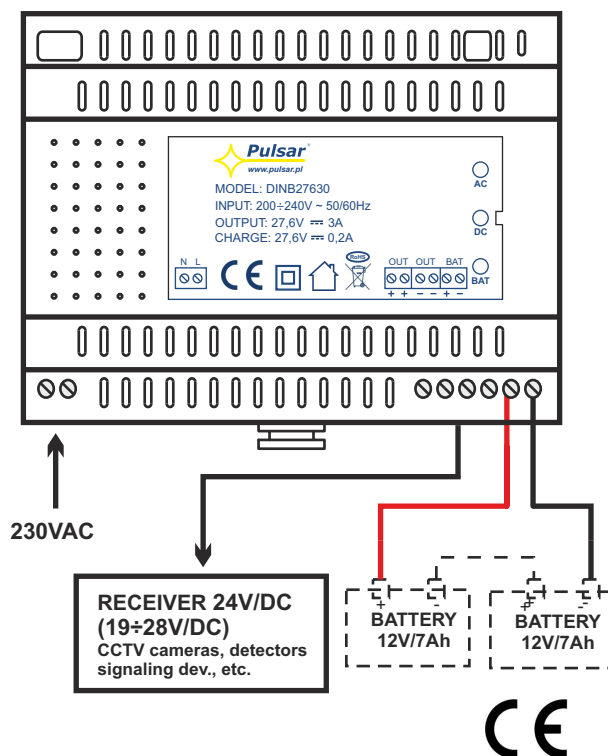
Pulsar
www.pulsar.pl

MODEL: DINB27630
INPUT: 200÷240V ~ 50/60Hz
OUTPUT: 27,6V ⎓ 3A
CHARGE: 27,6V ⎓ 0,2A

AC
DC
BAT

N L
CE
RoHS
OUT OUT BAT
+ + − − + −

230VAC

RECEIVER 24V/DC
(19÷28V/DC)
CCTV cameras, detectors
signaling dev., etc.

+ −
BATTERY
12V/7Ah

+ −
BATTERY
12V/7Ah

CE